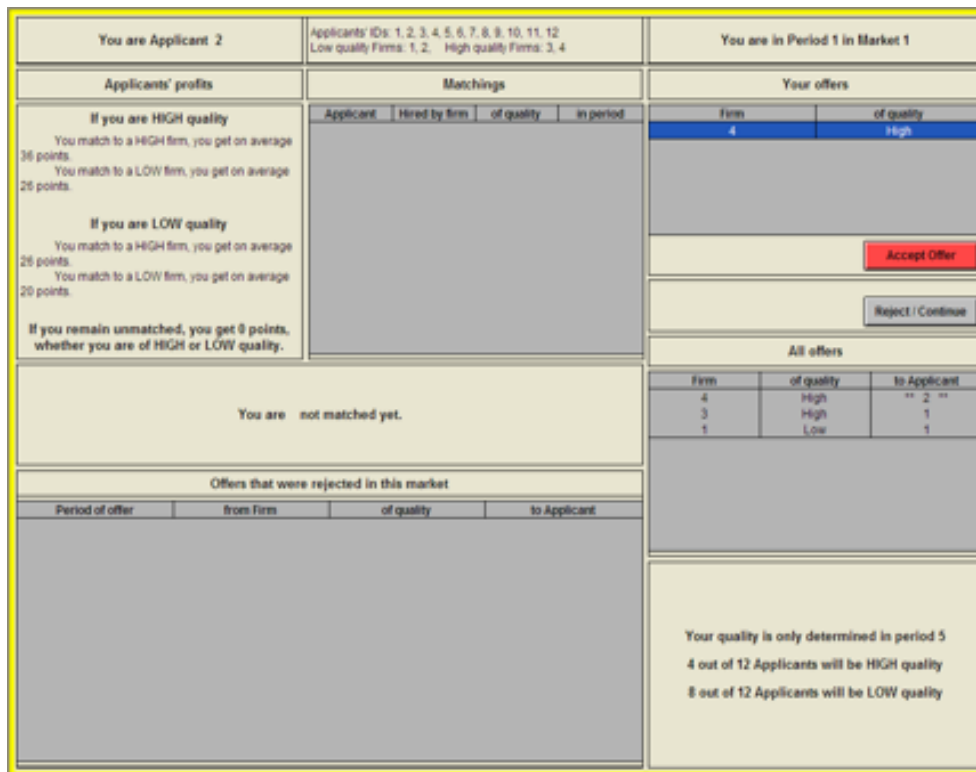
You are Applicant 2

Applicants' IDs: 1, 2, 3, 4, 5, 6, 7, 8, 9, 10, 11, 12
Low quality Firms: 1, 2, High quality Firms: 3, 4

You are in Period 1 in Market 1

Applicants' profits

If you are HIGH quality

You match to a HIGH firm, you get on average 36 points.
You match to a LOW firm, you get on average 26 points.

If you are LOW quality

You match to a HIGH firm, you get on average 26 points.
You match to a LOW firm, you get on average 20 points.

If you remain unmatched, you get 0 points, whether you are of HIGH or LOW quality.

Matchings

| Applicant | Hired by firm | of quality | in period |
|---|---|---|---|

Your offers

| Firm | of quality |
|---|---|
| 4 | High |

Accept Offer

Reject / Continue

All offers

| Firm | of quality | to Applicant |
|---|---|---|
| 4 | High | ** 2 ** |
| 3 | High | 1 |
| 1 | Low | 1 |

You are not matched yet.

Offers that were rejected in this market

| Period of offer | from Firm | of quality | to Applicant |
|---|---|---|---|

Your quality is only determined in period 5

4 out of 12 Applicants will be HIGH quality

8 out of 12 Applicants will be LOW quality